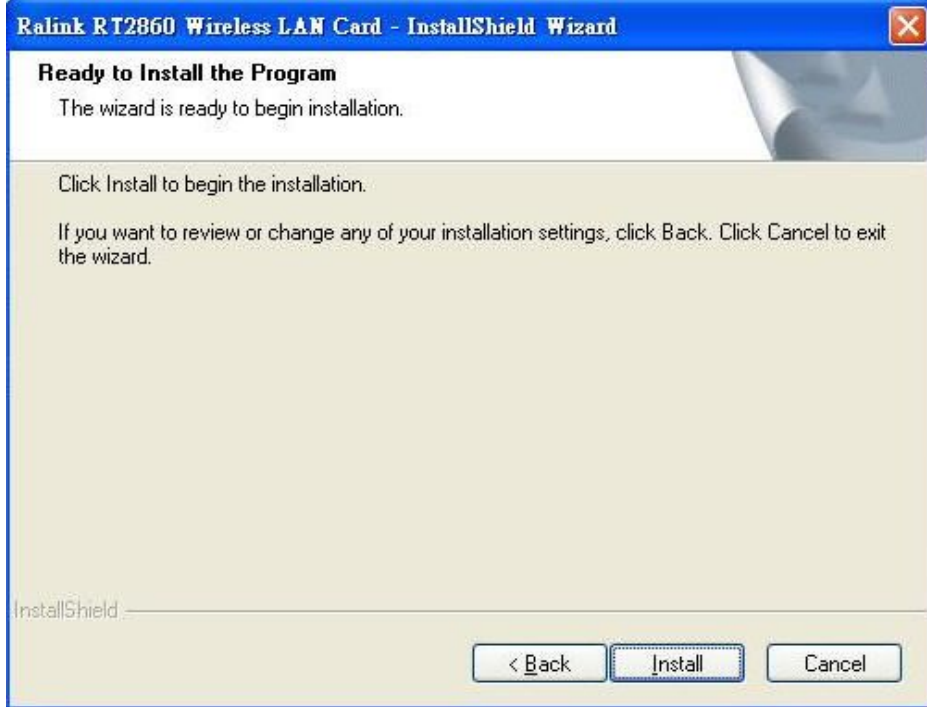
Ralink RT2860 Wireless LAN Card - InstallShield Wizard

Ready to Install the Program

The wizard is ready to begin installation.

Click Install to begin the installation.

If you want to review or change any of your installation settings, click Back. Click Cancel to exit the wizard.

InstallShield

< Back

Install

Cancel